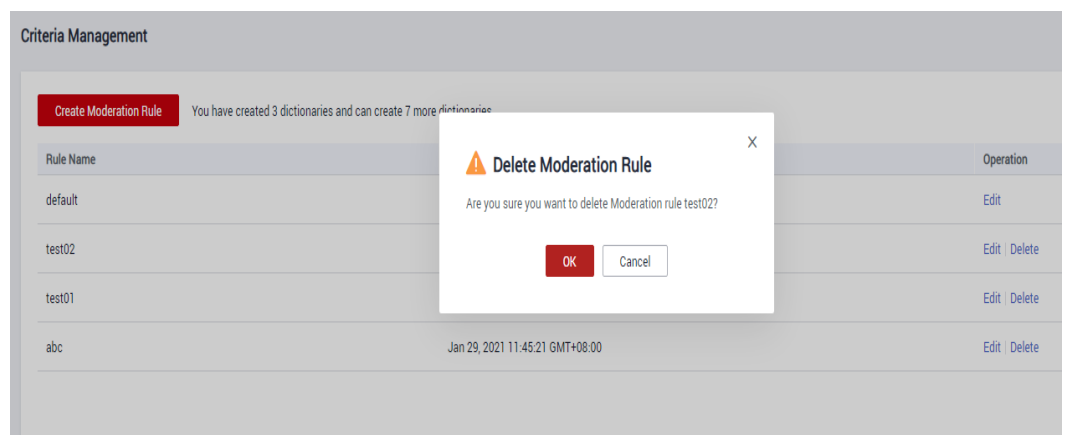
Criteria Management

Create Moderation Rule

You have created 3 dictionaries and can create 7 more dictionaries

| Rule Name | | Operation |
|---|---|---|
| default | | Edit |
| test02 | | Edit \| Delete |
| test01 | | Edit \| Delete |
| abc | Jan 29, 2021 11:45:21 GMT+08:00 | Edit \| Delete |

Delete Moderation Rule

Are you sure you want to delete Moderation rule test02?

OK

Cancel